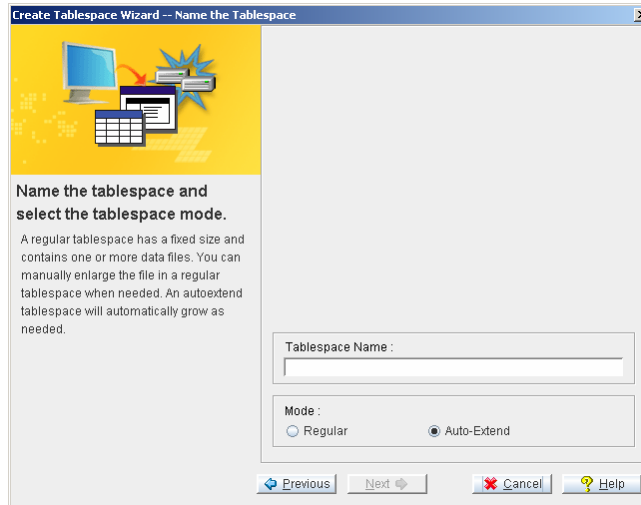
Create Tablespace Wizard -- Name the Tablespace

Name the tablespace and select the tablespace mode.

A regular tablespace has a fixed size and contains one or more data files. You can manually enlarge the file in a regular tablespace when needed. An autoextend tablespace will automatically grow as needed.

Tablespace Name :

Mode :

Regular

Auto-Extend

Previous

Next

Cancel

Help